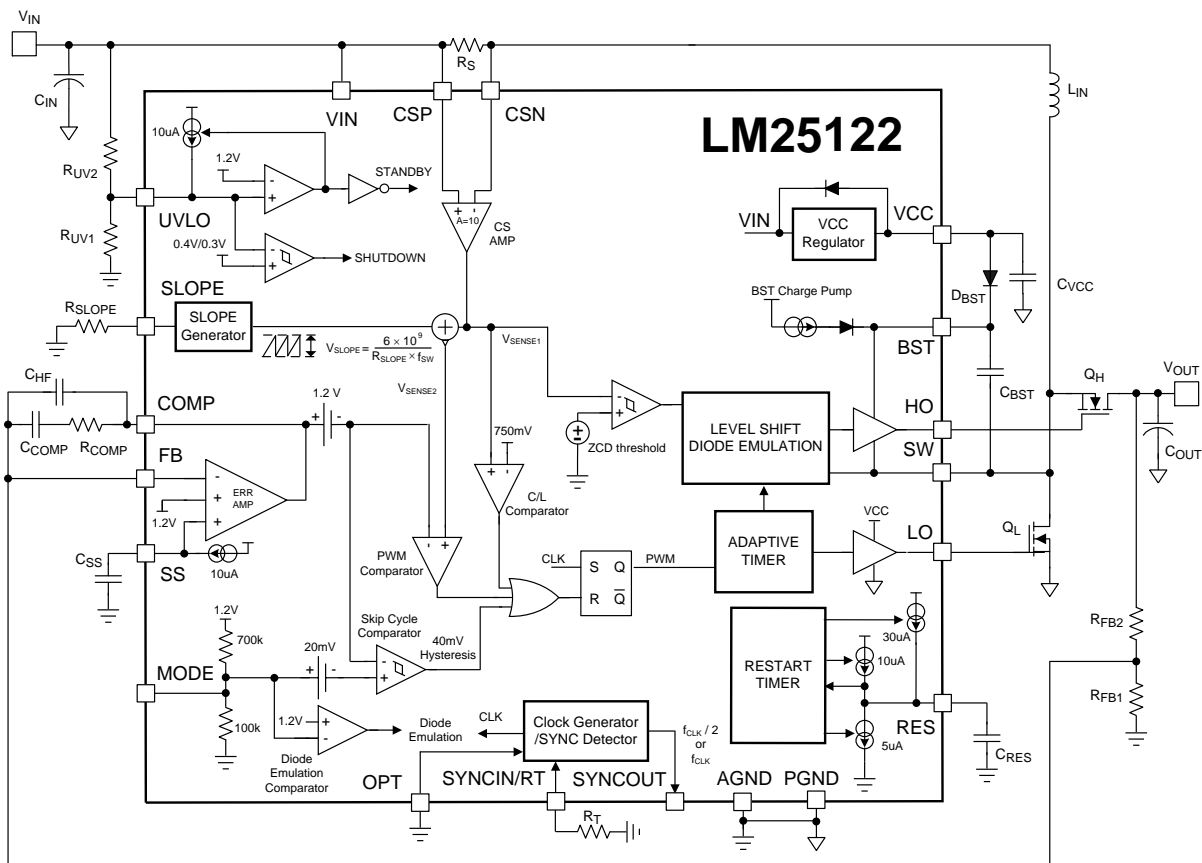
$V_{IN}$
$C_{IN}$
$R_S$
$L_{IN}$
VIN
CSP
CSN
LM25122
10uA
1.2V
STANDBY
$R_{UV2}$
UVLO
+ $_{A=10}$
CS AMP
$R_{UV1}$
0.4V/0.3V
SHUTDOWN
VIN
VCC Regulator
VCC
SLOPE
BST Charge Pump
$D_{BST}$
$C_{VCC}$
$R_{SLOPE}$
SLOPE Generator
$V_{SLOPE} = \frac{6 \times 10^9}{R_{SLOPE} \times f_{SW}}$
$V_{SENSE1}$
BST
$C_{HF}$
1.2 V
$V_{SENSE2}$
$C_{BST}$
$Q_H$
$V_{OUT}$
COMP
LEVEL SHIFT DIODE EMULATION
HO
$C_{COMP}$
$R_{COMP}$
ZCD threshold
750mV
SW
$C_{OUT}$
FB
ERR AMP
1.2V
C/L Comparator
ADAPTIVE TIMER
VCC
LO
$Q_L$
$C_{SS}$
SS
10uA
PWM Comparator
CLK
S
Q
PWM
R
$\overline{Q}$
1.2V
30uA
700k
Skip Cycle Comparator
40mV Hysteresis
$R_{FB2}$
20mV
RESTART TIMER
10uA
MODE
$R_{FB1}$
100k
1.2V
Diode Emulation
CLK
Clock Generator /SYNC Detector
$f_{CLK}$ / 2 or $f_{CLK}$
RES
5uA
$C_{RES}$
Diode Emulation Comparator
OPT
SYNCIN/RT
SYNCOUT
AGND
PGND
$R_T$